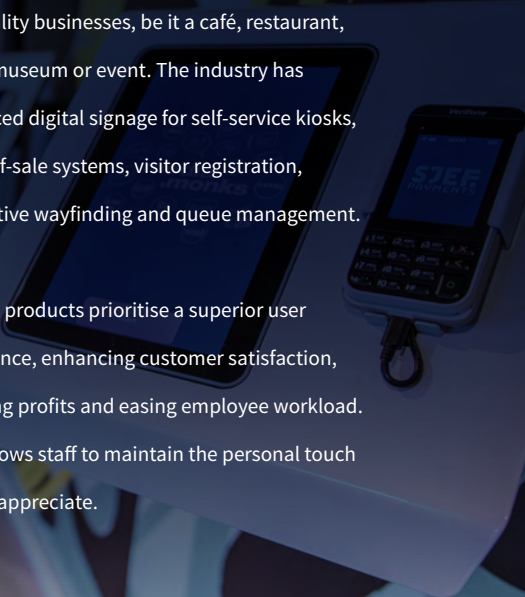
lity businesses, be it a café, restaurant, museum or event. The industry has ted digital signage for self-service kiosks, f-sale systems, visitor registration, tive wayfinding and queue management.

products prioritise a superior user nce, enhancing customer satisfaction, ng profits and easing employee workload. ows staff to maintain the personal touch appreciate.